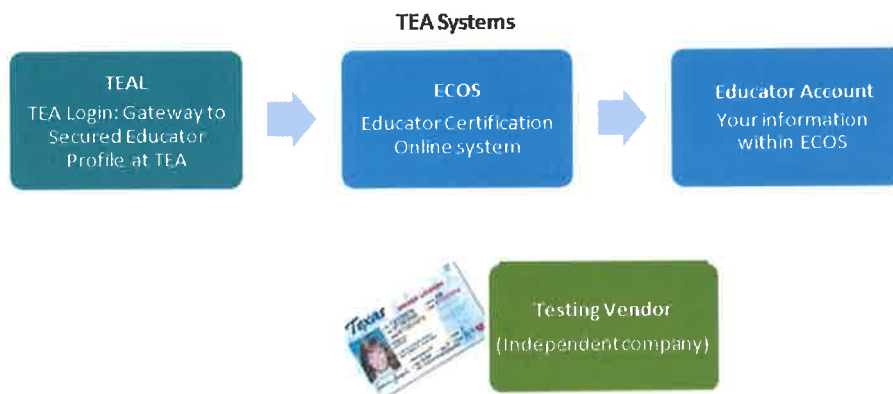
TEA Systems

TEAL
TEA Login: Gateway to Secured Educator Profile at TEA

ECOS
Educator Certification Online system

Educator Account
Your information within ECOS

Texas

Testing Vendor
(Independent company)